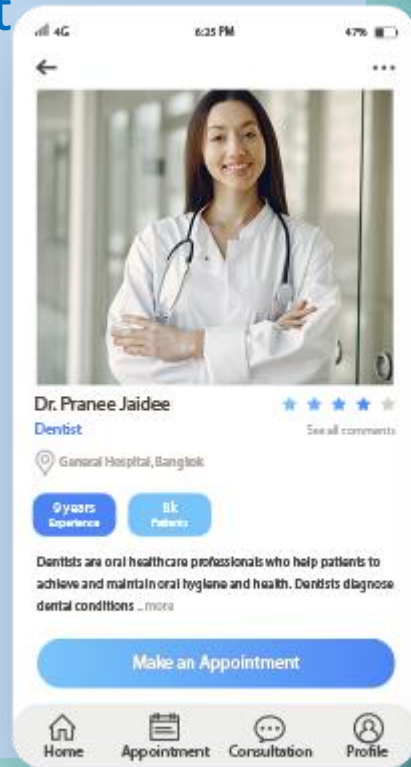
4G
6:25 PM
47%

Dr. Pranee Jaidee
Dentist
See all comments
General Hospital, Bangkok

9years
Experience

8k
Patients

Dentists are oral healthcare professionals who help patients to achieve and maintain oral hygiene and health. Dentists diagnose dental conditions ... more

Make an Appointment

Home
Appointment
Consultation
Profile